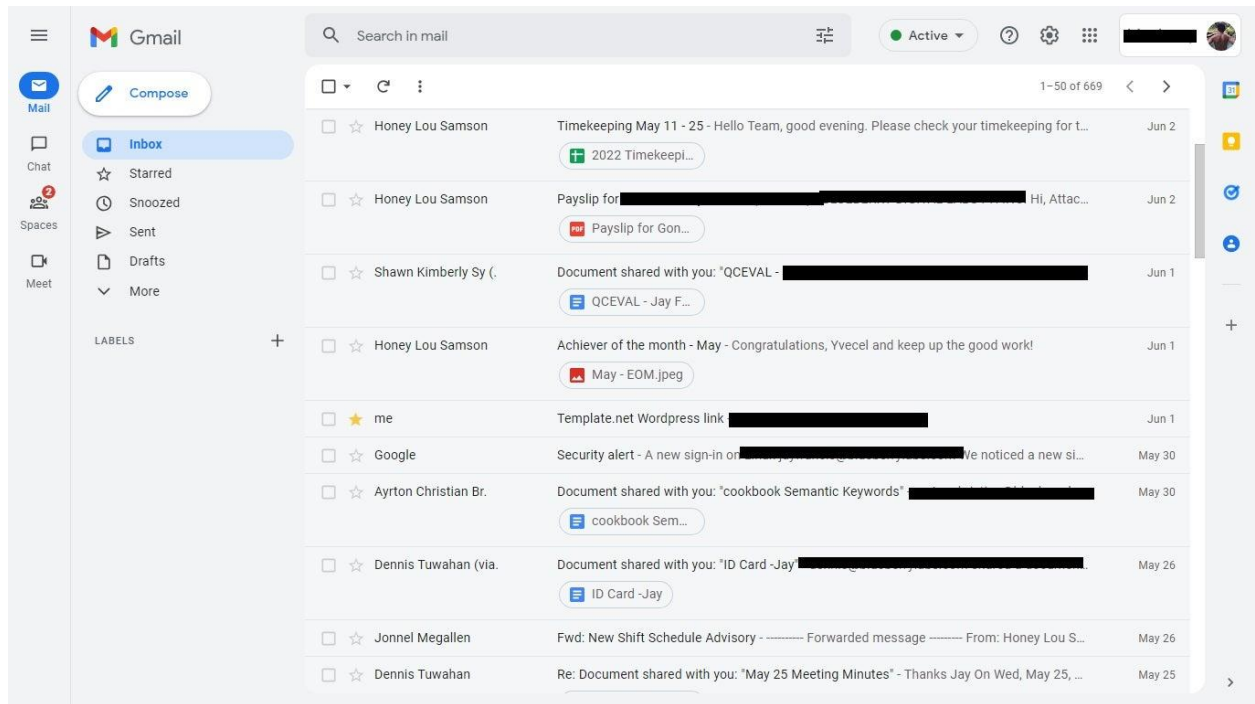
Gmail

Search in mail

Active

Mail
Chat
2
Spaces
Meet

Compose
Inbox
Starred
Snoozed
Sent
Drafts
More

LABELS

1–50 of 669

Honey Lou Samson — Timekeeping May 11 - 25 - Hello Team, good evening. Please check your timekeeping for t... — Jun 2
2022 Timekeepi...

Honey Lou Samson — Payslip for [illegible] Hi, Attac... — Jun 2
Payslip for Gon...

Shawn Kimberly Sy (. — Document shared with you: "QCEVAL - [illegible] — Jun 1
QCEVAL - Jay F...

Honey Lou Samson — Achiever of the month - May - Congratulations, Yvecel and keep up the good work! — Jun 1
May - EOM.jpeg

me — Template.net Wordpress link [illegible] — Jun 1

Google — Security alert - A new sign-in on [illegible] We noticed a new si... — May 30

Ayrton Christian Br. — Document shared with you: "cookbook Semantic Keywords" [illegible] — May 30
cookbook Sem...

Dennis Tuwahan (via. — Document shared with you: "ID Card -Jay" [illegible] — May 26
ID Card -Jay

Jonnel Megallen — Fwd: New Shift Schedule Advisory - ---------- Forwarded message --------- From: Honey Lou S... — May 26

Dennis Tuwahan — Re: Document shared with you: "May 25 Meeting Minutes" - Thanks Jay On Wed, May 25, ... — May 25